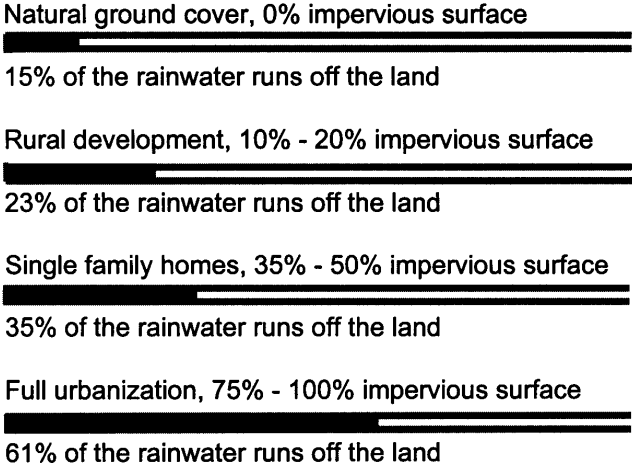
Natural ground cover, 0% impervious surface

15% of the rainwater runs off the land

Rural development, 10% - 20% impervious surface

23% of the rainwater runs off the land

Single family homes, 35% - 50% impervious surface

35% of the rainwater runs off the land

Full urbanization, 75% - 100% impervious surface

61% of the rainwater runs off the land